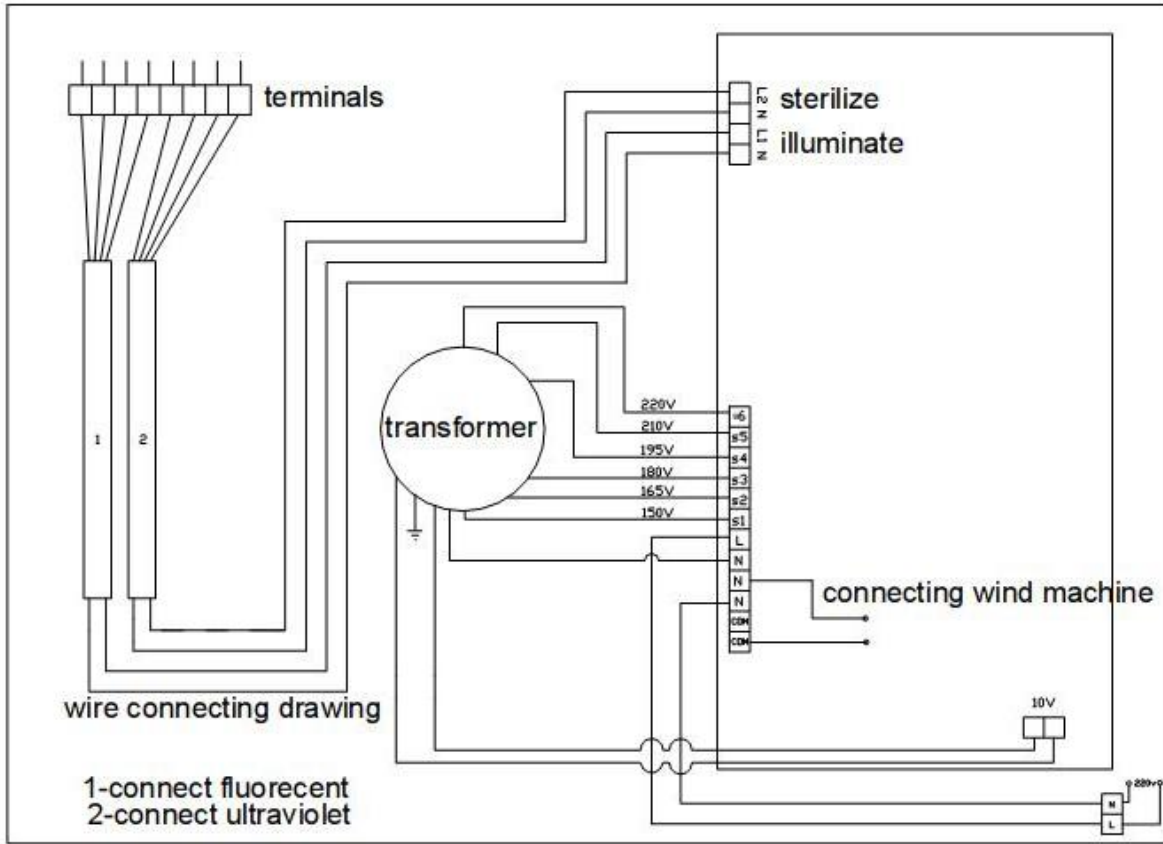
terminals

L2 N L1 N

sterilize

illuminate

1

2

transformer

220V
210V
195V
180V
165V
150V

s6
s5
s4
s3
s2
s1
L
N
N
N
COM
COM

connecting wind machine

wire connecting drawing

10V

220v

N
L

1-connect fluorecent
2-connect ultraviolet